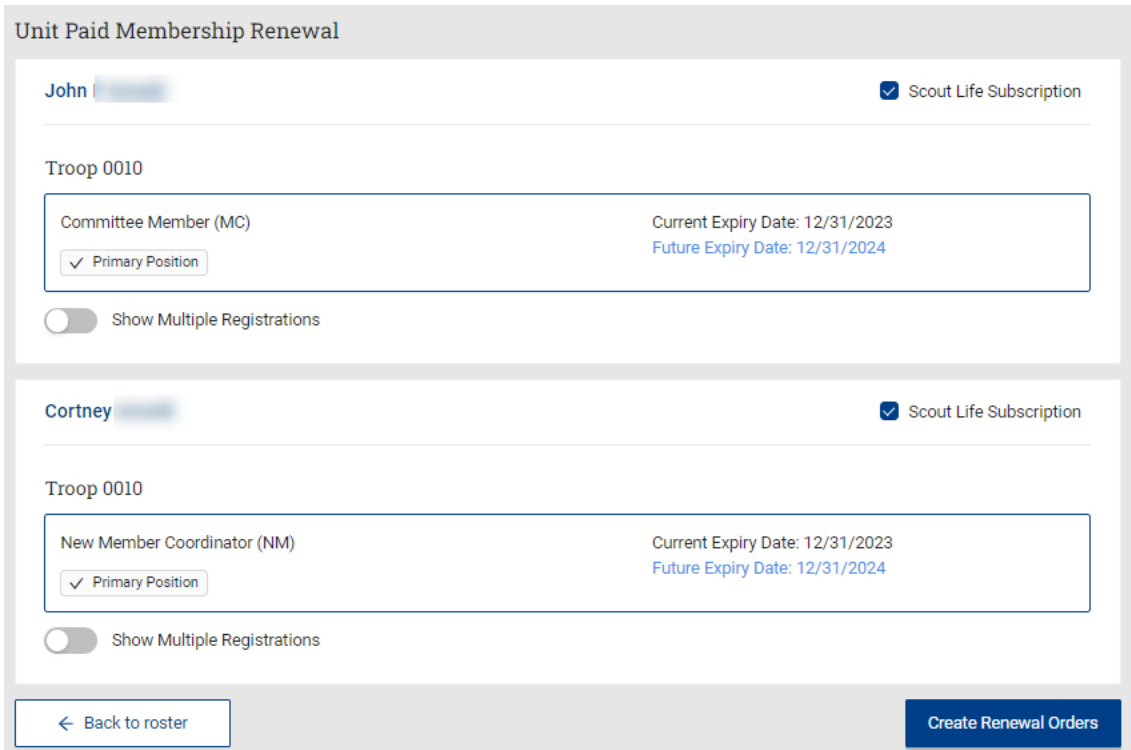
Unit Paid Membership Renewal

John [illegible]

Scout Life Subscription

Troop 0010

Committee Member (MC)

✓ Primary Position

Current Expiry Date: 12/31/2023

Future Expiry Date: 12/31/2024

Show Multiple Registrations

Cortney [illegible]

Scout Life Subscription

Troop 0010

New Member Coordinator (NM)

✓ Primary Position

Current Expiry Date: 12/31/2023

Future Expiry Date: 12/31/2024

Show Multiple Registrations

← Back to roster

Create Renewal Orders